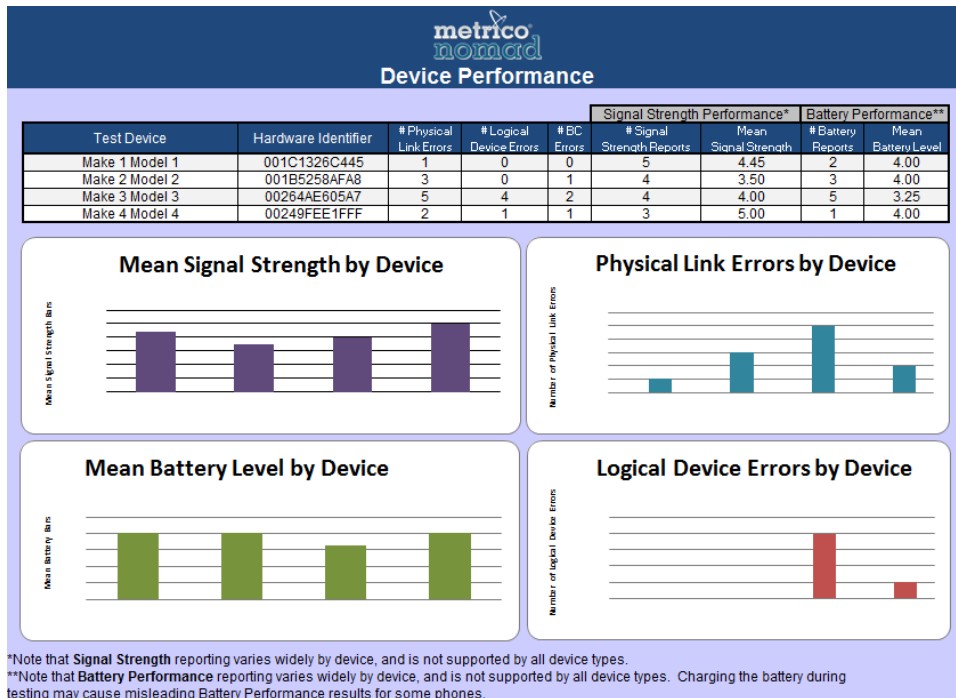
metrico nomad
Device Performance

| Test Device | Hardware Identifier | # Physical Link Errors | # Logical Device Errors | # BC Errors | # Signal Strength Reports | Mean Signal Strength | # Battery Reports | Mean Battery Level |
|---|---|---|---|---|---|---|---|---|
| | | | | | Signal Strength Performance* | | Battery Performance** | |
| Make 1 Model 1 | 001C1326C445 | 1 | 0 | 0 | 5 | 4.45 | 2 | 4.00 |
| Make 2 Model 2 | 001B5258AFA8 | 3 | 0 | 1 | 4 | 3.50 | 3 | 4.00 |
| Make 3 Model 3 | 00264AE605A7 | 5 | 4 | 2 | 4 | 4.00 | 5 | 3.25 |
| Make 4 Model 4 | 00249FEE1FFF | 2 | 1 | 1 | 3 | 5.00 | 1 | 4.00 |

Mean Signal Strength by Device
Mean Signal Strength Bars

Physical Link Errors by Device
Number of Physical Link Errors

Mean Battery Level by Device
Mean Battery Bars

Logical Device Errors by Device
Number of Logical Device Errors

*Note that **Signal Strength** reporting varies widely by device, and is not supported by all device types.
**Note that **Battery Performance** reporting varies widely by device, and is not supported by all device types. Charging the battery during testing may cause misleading Battery Performance results for some phones.